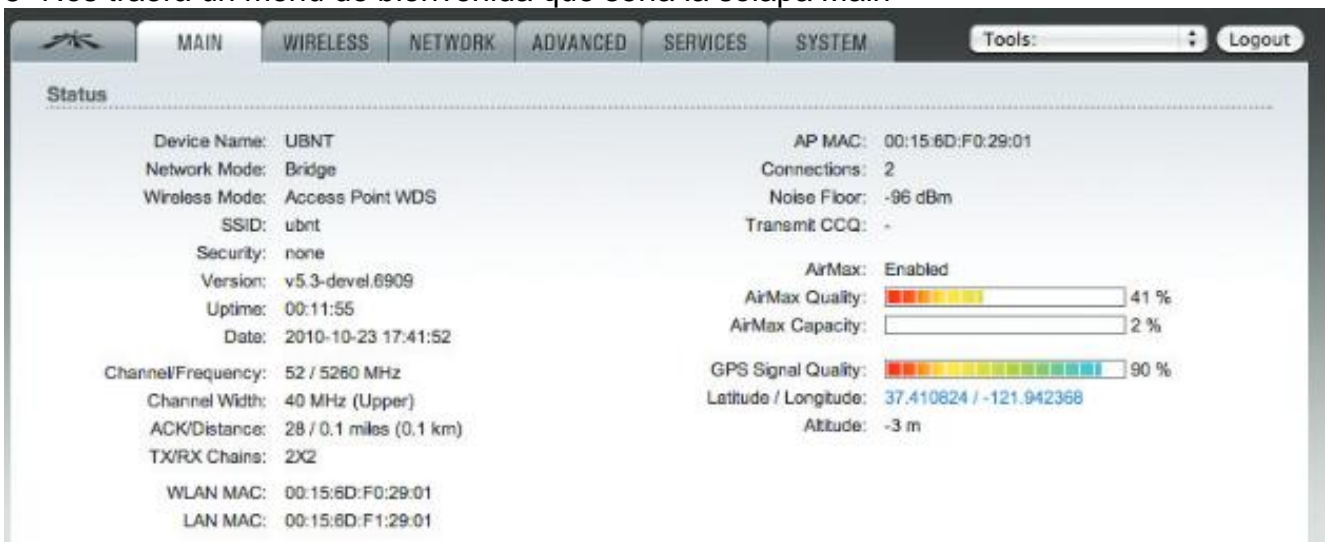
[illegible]

MAIN WIRELESS NETWORK ADVANCED SERVICES SYSTEM Tools: Logout

Status

Device Name: UBNT
Network Mode: Bridge
Wireless Mode: Access Point WDS
SSID: ubnt
Security: none
Version: v5.3-devel.6909
Uptime: 00:11:55
Date: 2010-10-23 17:41:52

Channel/Frequency: 52 / 5260 MHz
Channel Width: 40 MHz (Upper)
ACK/Distance: 28 / 0.1 miles (0.1 km)
TX/RX Chains: 2X2

WLAN MAC: 00:15:6D:F0:29:01
LAN MAC: 00:15:6D:F1:29:01

AP MAC: 00:15:6D:F0:29:01
Connections: 2
Noise Floor: -96 dBm
Transmit CCQ: -

AirMax: Enabled
AirMax Quality: 41 %
AirMax Capacity: 2 %

GPS Signal Quality: 90 %
Latitude / Longitude: 37.410824 / -121.942368
Altitude: -3 m